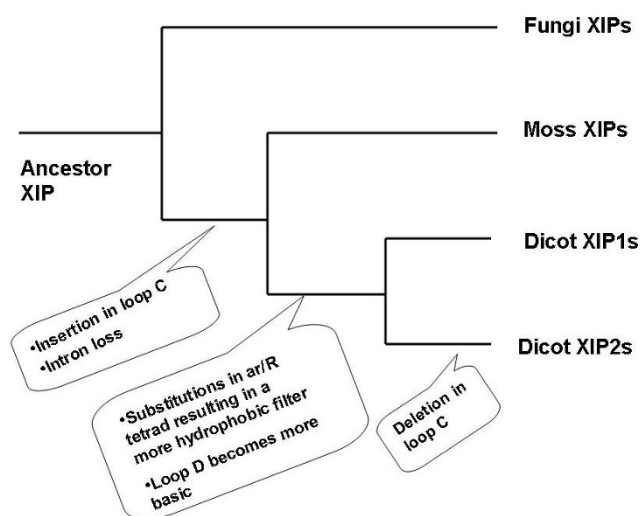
Fungi XIPs

Moss XIPs

Ancestor XIP

Dicot XIP1s

Dicot XIP2s

•Insertion in loop C
•Intron loss

•Substitutions in ar/R tetrad resulting in a more hydrophobic filter
•Loop D becomes more basic

Deletion in loop C